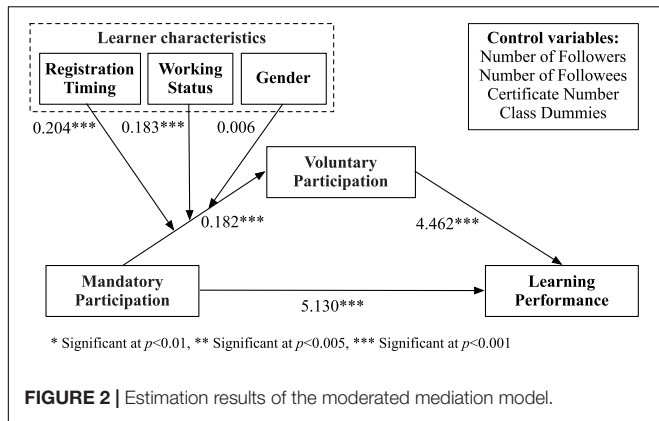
Learner characteristics

Registration Timing

Working Status

Gender

Control variables:
Number of Followers
Number of Followees
Certificate Number
Class Dummies

0.204***

0.183***

0.006

Voluntary Participation

0.182***

4.462***

Mandatory Participation

5.130***

Learning Performance

* Significant at $p$<0.01, ** Significant at $p$<0.005, *** Significant at $p$<0.001

FIGURE 2 | Estimation results of the moderated mediation model.